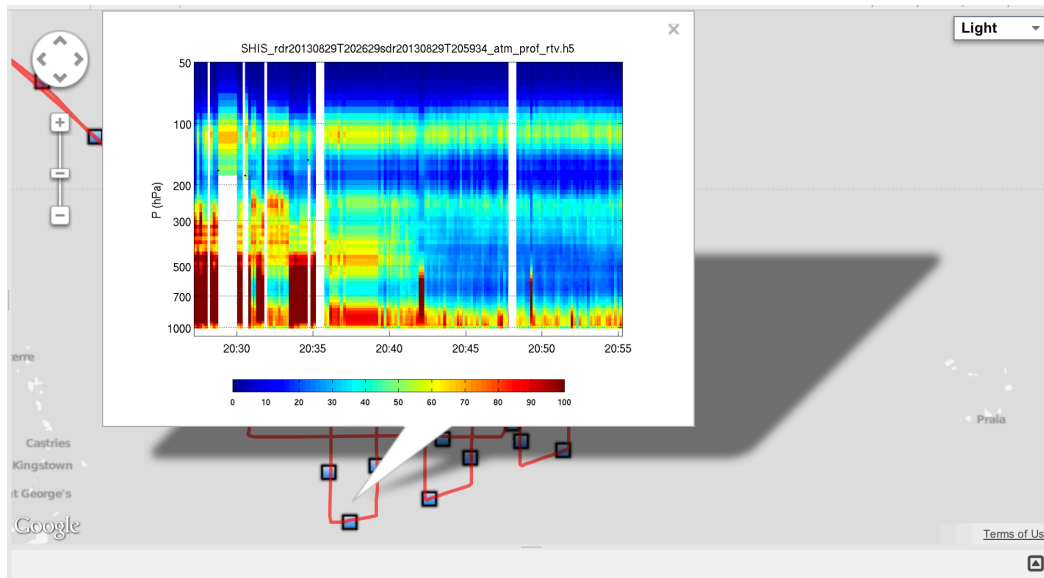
Light

SHIS_rdr20130829T202629sdr20130829T205934_atm_prof_rtv.h5

P (hPa)

50
100
200
300
500
700
1000

20:30
20:35
20:40
20:45
20:50
20:55

0
10
20
30
40
50
60
70
80
90
100

erre

Castries
Kingstown
t George's

Praia

Google

Terms of Us